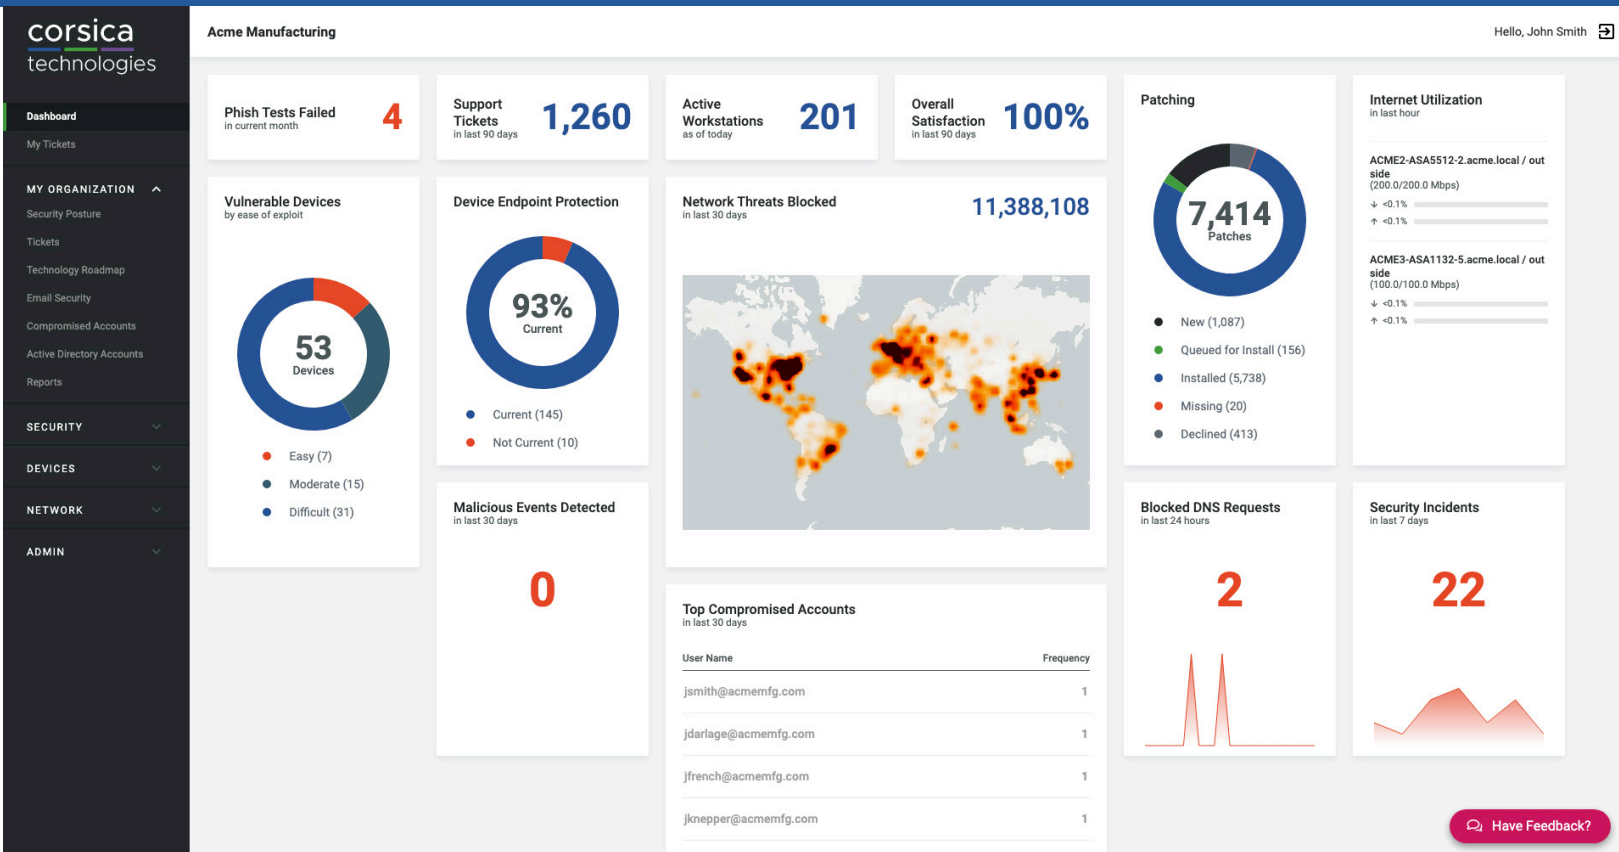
corsica technologies

Dashboard
My Tickets
MY ORGANIZATION
Security Posture
Tickets
Technology Roadmap
Email Security
Compromised Accounts
Active Directory Accounts
Reports
SECURITY
DEVICES
NETWORK
ADMIN

Acme Manufacturing

Hello, John Smith

Phish Tests Failed
in current month
4

Support Tickets
in last 90 days
1,260

Active Workstations
as of today
201

Overall Satisfaction
in last 90 days
100%

Patching
7,414
Patches
New (1,087)
Queued for Install (156)
Installed (5,738)
Missing (20)
Declined (413)

Internet Utilization
in last hour
ACME2-ASA5512-2.acme.local / outside
(200.0/200.0 Mbps)
<0.1%
<0.1%
ACME3-ASA1132-5.acme.local / outside
(100.0/100.0 Mbps)
<0.1%
<0.1%

Vulnerable Devices
by ease of exploit
53
Devices
Easy (7)
Moderate (15)
Difficult (31)

Device Endpoint Protection
93%
Current
Current (145)
Not Current (10)

Network Threats Blocked
in last 30 days
11,388,108

Malicious Events Detected
in last 30 days
0

Blocked DNS Requests
in last 24 hours
2

Security Incidents
in last 7 days
22

Top Compromised Accounts
in last 30 days

| User Name | Frequency |
|---|---|
| jsmith@acmemfg.com | 1 |
| jdarlage@acmemfg.com | 1 |
| jfrench@acmemfg.com | 1 |
| jknepper@acmemfg.com | 1 |

Have Feedback?